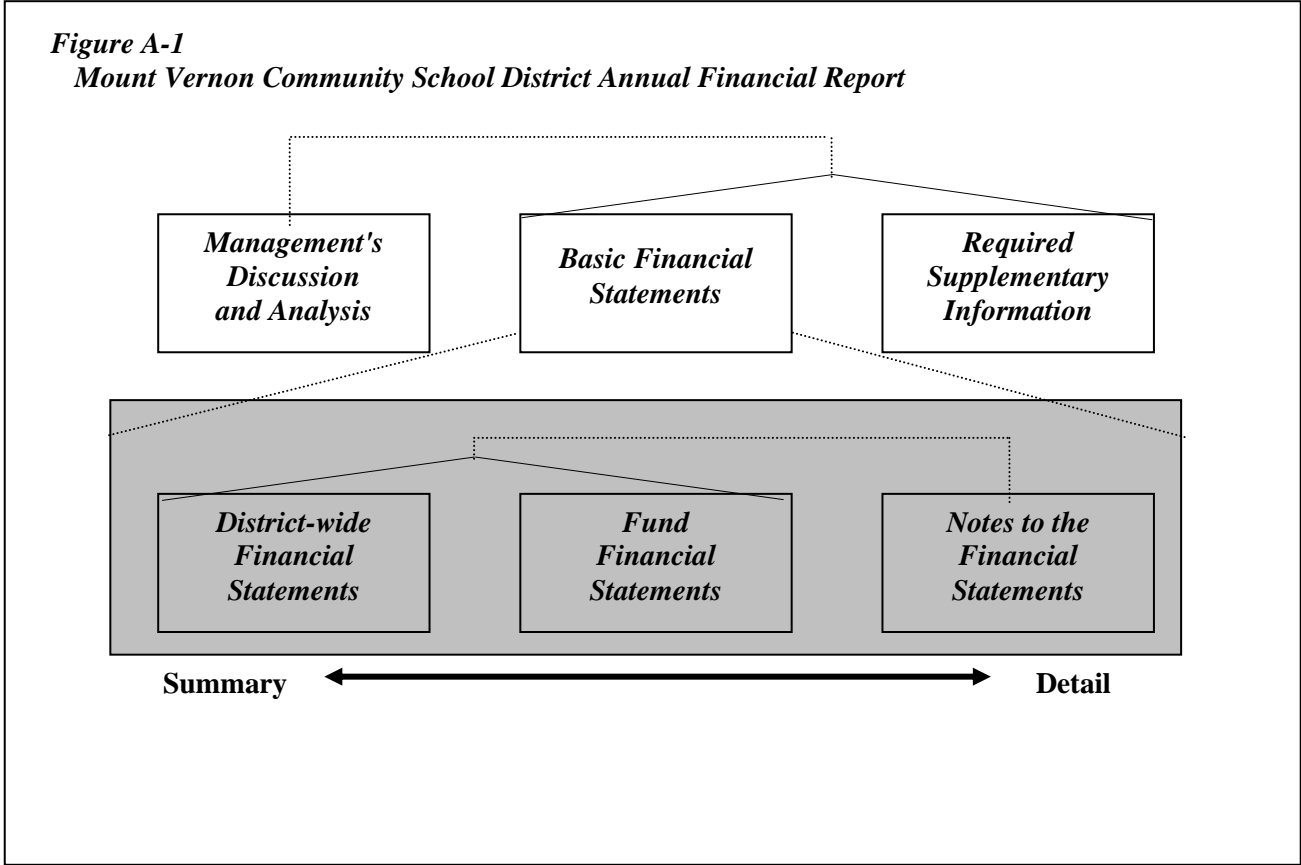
Figure A-1
Mount Vernon Community School District Annual Financial Report

Management's Discussion and Analysis

Basic Financial Statements

Required Supplementary Information

District-wide Financial Statements

Fund Financial Statements

Notes to the Financial Statements

Summary

Detail